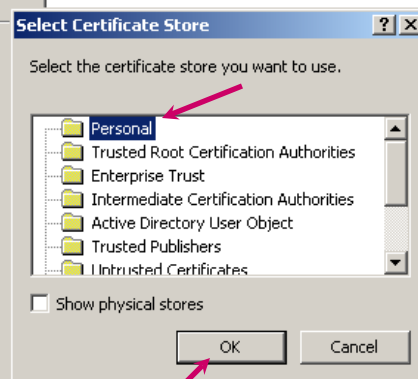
Select Certificate Store

?

X

Select the certificate store you want to use.

Personal
Trusted Root Certification Authorities
Enterprise Trust
Intermediate Certification Authorities
Active Directory User Object
Trusted Publishers
Untrusted Certificates

Show physical stores

OK

Cancel